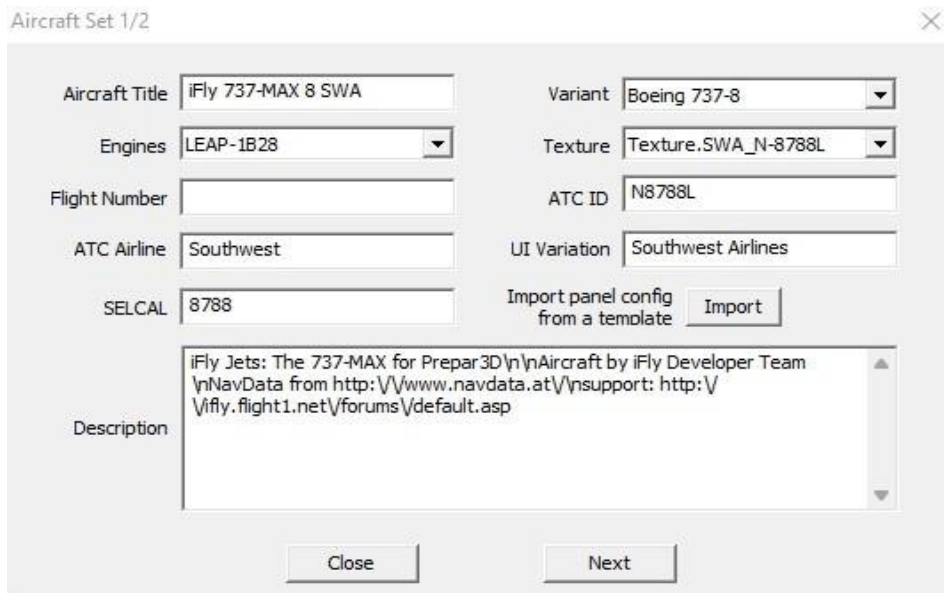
Aircraft Set 1/2

Aircraft Title iFly 737-MAX 8 SWA

Variant Boeing 737-8

Engines LEAP-1B28

Texture Texture.SWA_N-8788L

Flight Number

ATC ID N8788L

ATC Airline Southwest

UI Variation Southwest Airlines

SELCAL 8788

Import panel config from a template Import

Description iFly Jets: The 737-MAX for Prepar3D\n\nAircraft by iFly Developer Team \nNavData from http:\/\/www.navdata.at\/\nsupport: http:\/\/ifly.flight1.net\/forums\/default.asp

Close

Next